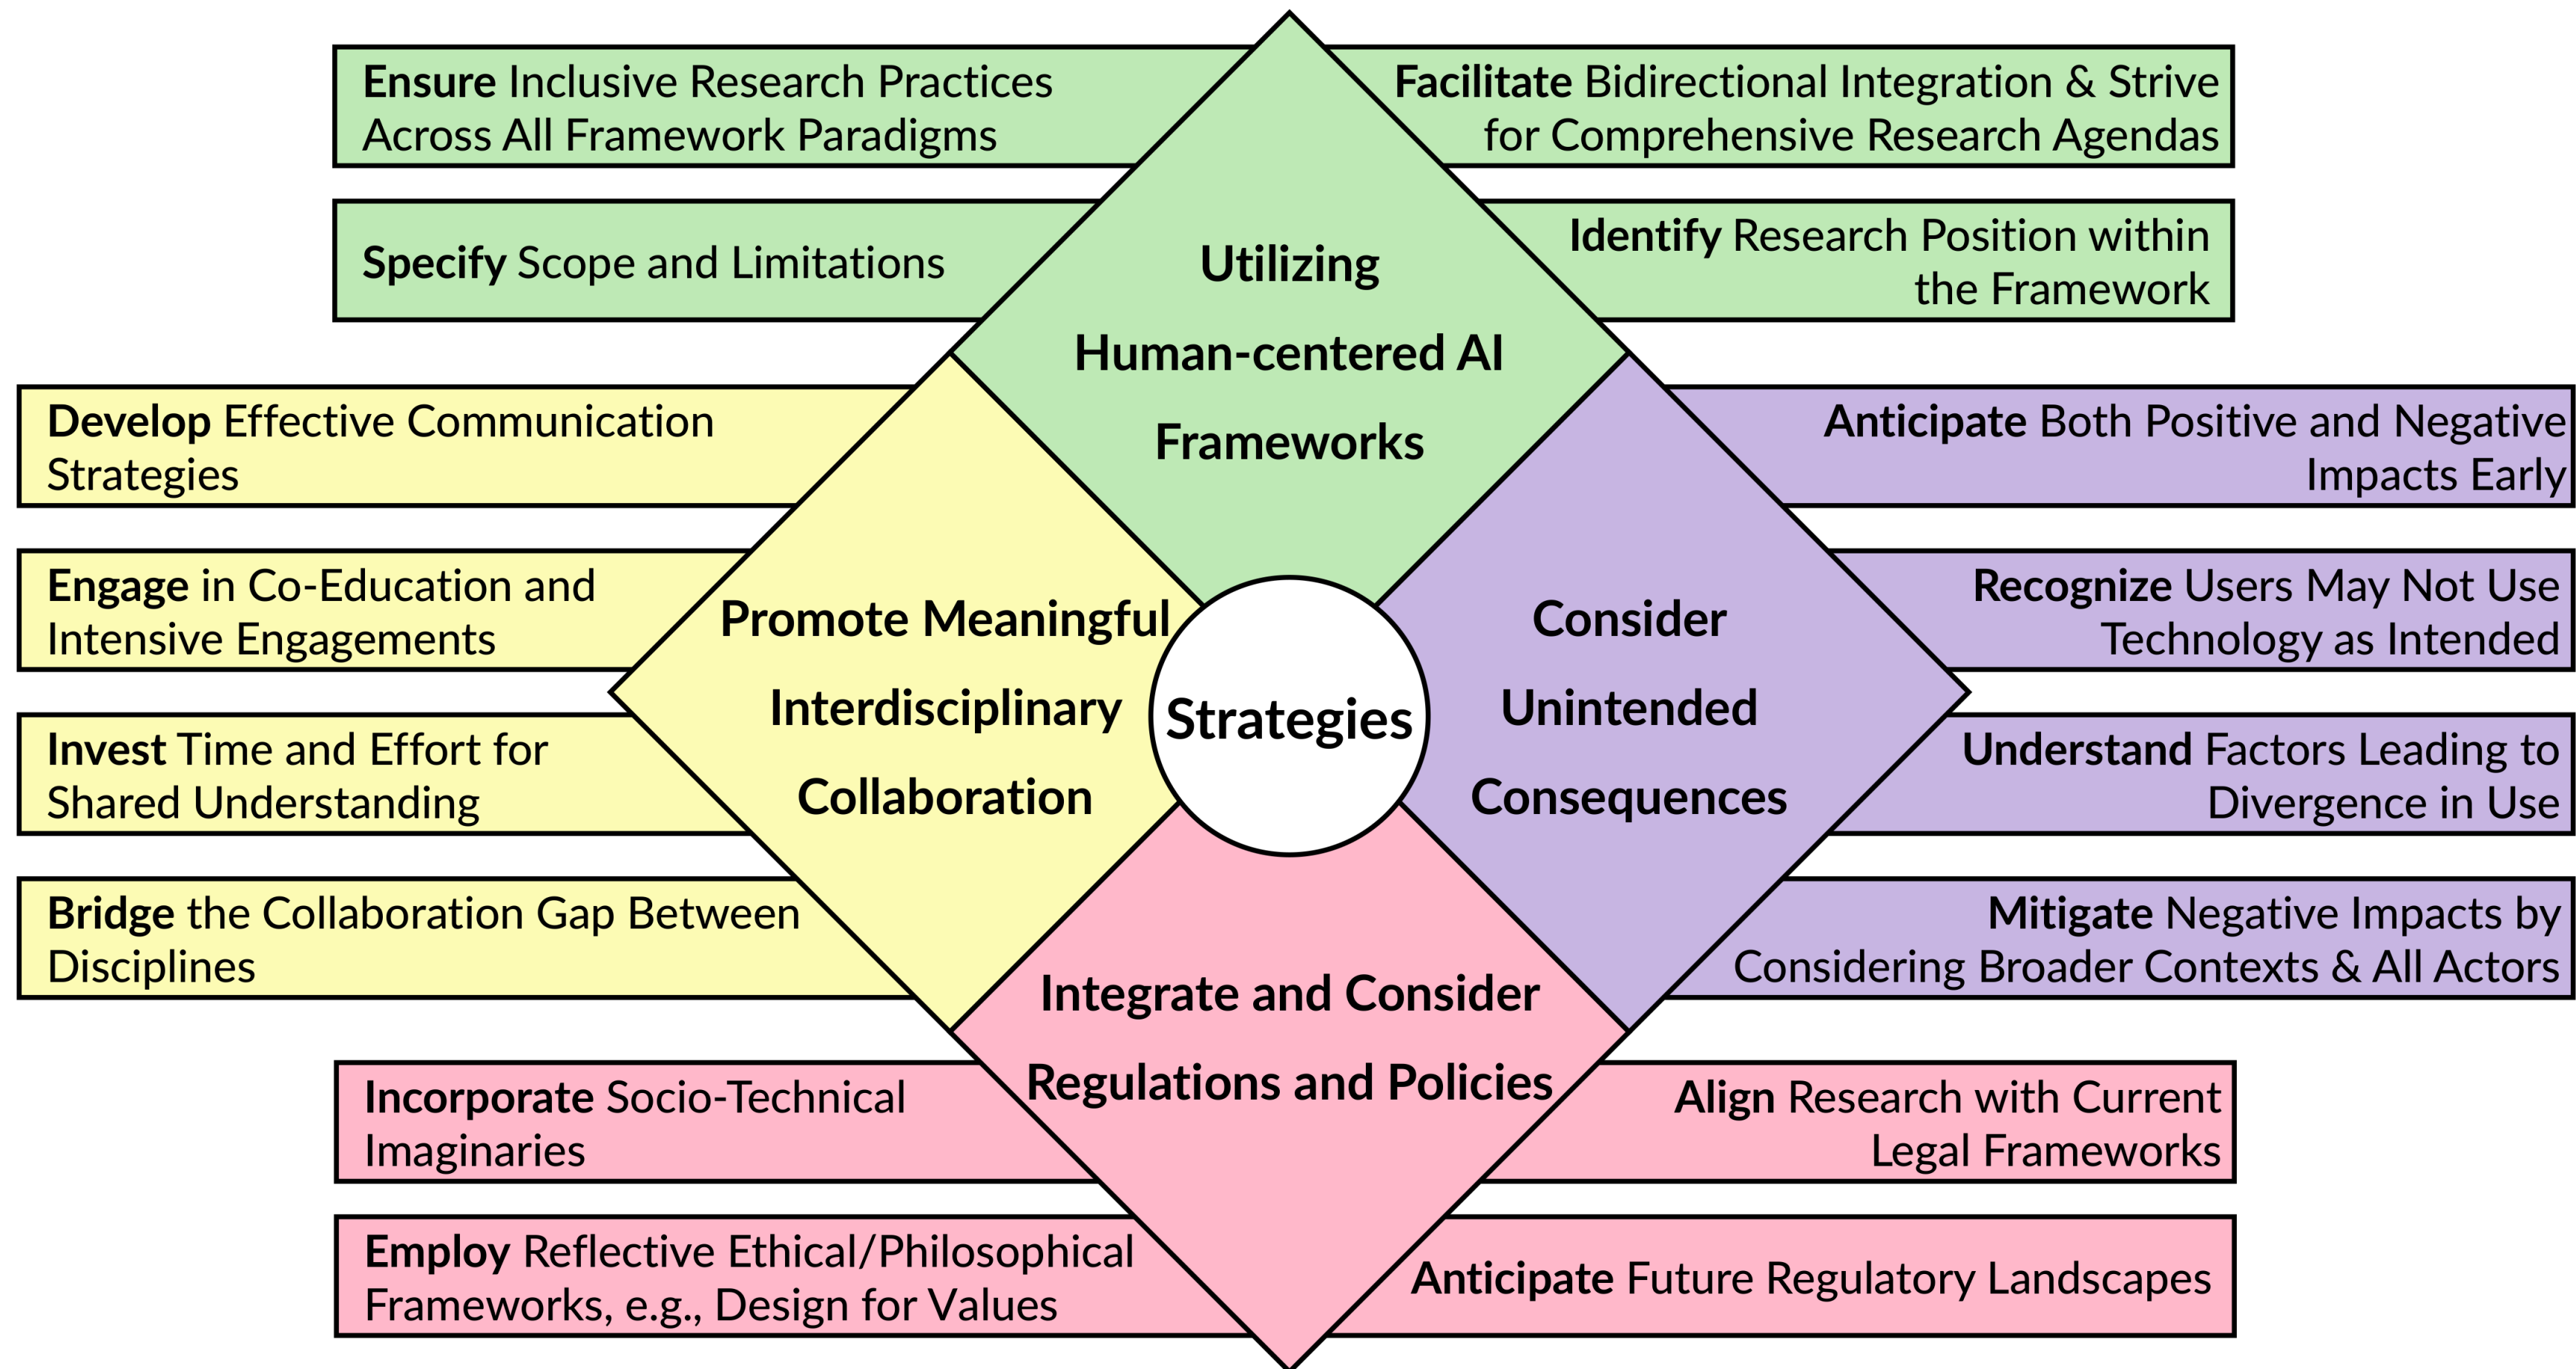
Ensure Inclusive Research Practices Across All Framework Paradigms

Facilitate Bidirectional Integration & Strive for Comprehensive Research Agendas

Specify Scope and Limitations

Identify Research Position within the Framework

Utilizing Human-centered AI Frameworks

Develop Effective Communication Strategies

Anticipate Both Positive and Negative Impacts Early

Engage in Co-Education and Intensive Engagements

Promote Meaningful Interdisciplinary Collaboration

Strategies

Consider Unintended Consequences

Recognize Users May Not Use Technology as Intended

Invest Time and Effort for Shared Understanding

Understand Factors Leading to Divergence in Use

Bridge the Collaboration Gap Between Disciplines

Mitigate Negative Impacts by Considering Broader Contexts & All Actors

Integrate and Consider Regulations and Policies

Incorporate Socio-Technical Imaginaries

Align Research with Current Legal Frameworks

Employ Reflective Ethical/Philosophical Frameworks, e.g., Design for Values

Anticipate Future Regulatory Landscapes